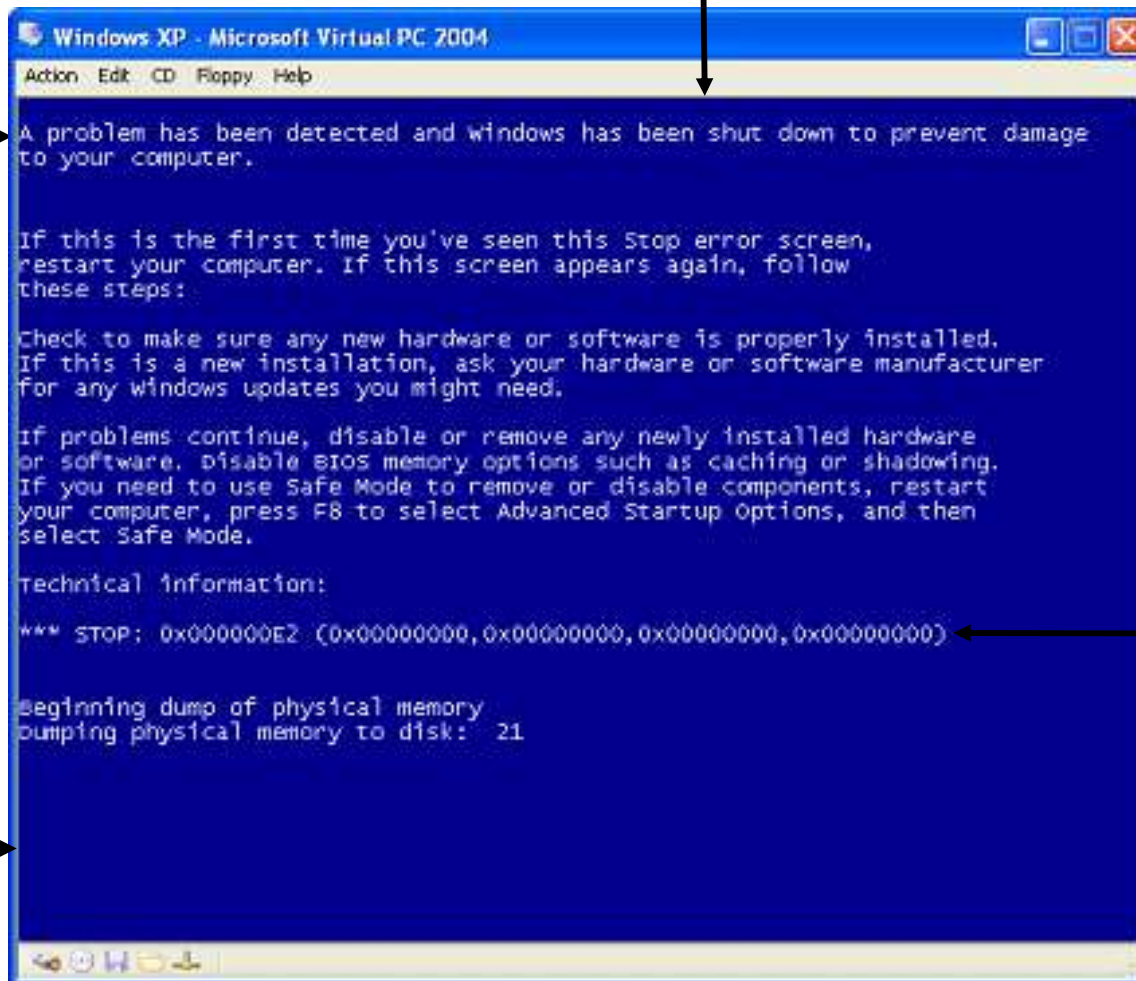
Windows XP - Microsoft Virtual PC 2004

Action Edit CD Floppy Help

A problem has been detected and Windows has been shut down to prevent damage to your computer.

If this is the first time you've seen this Stop error screen, restart your computer. If this screen appears again, follow these steps:

Check to make sure any new hardware or software is properly installed. If this is a new installation, ask your hardware or software manufacturer for any Windows updates you might need.

If problems continue, disable or remove any newly installed hardware or software. Disable BIOS memory options such as caching or shadowing. If you need to use Safe Mode to remove or disable components, restart your computer, press F8 to select Advanced Startup Options, and then select Safe Mode.

Technical information:

*** STOP: 0x000000E2 (0x00000000,0x00000000,0x00000000,0x00000000)

Beginning dump of physical memory
Dumping physical memory to disk:  21